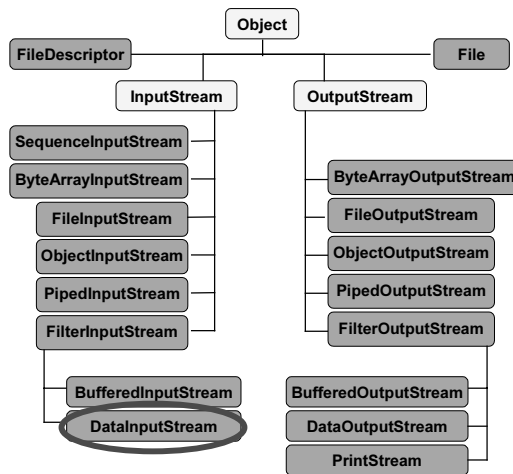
Object

FileDescriptor

File

InputStream

OutputStream

SequenceInputStream

ByteArrayInputStream

FileInputStream

ObjectInputStream

PipedInputStream

FilterInputStream

BufferedInputStream

DataInputStream

ByteArrayOutputStream

FileOutputStream

ObjectOutputStream

PipedOutputStream

FilterOutputStream

BufferedOutputStream

DataOutputStream

PrintStream